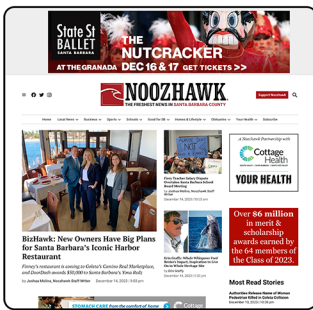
State St BALLET SANTA BARBARA

THE NUTCRACKER

AT THE GRANADA DEC 16 & 17 GET TICKETS >>

NOOZHAWK

THE FRESHEST NEWS IN SANTA BARBARA COUNTY

Support Noozhawk

Home Local News Business Sports Schools Good for SB Homes & Lifestyle Obituaries Your Health Subscribe

BizHawk: New Owners Have Big Plans for Santa Barbara's Iconic Harbor Restaurant

Finney's restaurant is coming to Goleta's Camino Real Marketplace, and DoorDash awards $50,000 to Santa Barbara's Yona Redz

by Joshua Molina, Noozhawk Staff Writer December 14, 2023 | 9:40 pm

Elvis Teacher Salary Dispute Provokes Santa Barbara School Board Meeting

by Joshua Molina, Noozhawk Staff Writer
December 14, 2023 | 10:12 pm

Eric Hvolbøll: Whale Whisperer And Modern Alchemist, Inspiration to Live Life in Whole Heritage Way

by Erin Graffy
December 14, 2023 | 9:00 pm

A Noozhawk Partnership with

Cottage Health

YOUR HEALTH

Over 86 million in merit & scholarship awards earned by the 64 members of the Class of 2023.

Most Read Stories

Authorities Release Name of Woman Pedestrian Killed in Goleta Collision
December 14, 2023 | 10:38 pm

STOMACH CARE from the comfort of home

Cottage